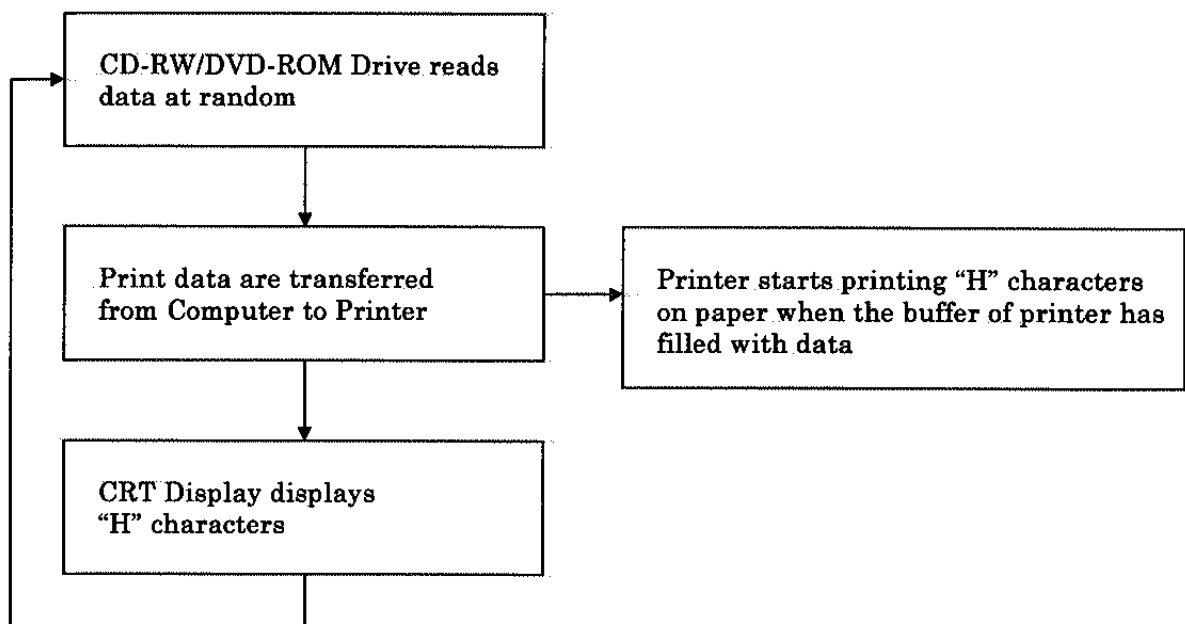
CD-RW/DVD-ROM Drive reads data at random

Print data are transferred from Computer to Printer

Printer starts printing "H" characters on paper when the buffer of printer has filled with data

CRT Display displays "H" characters